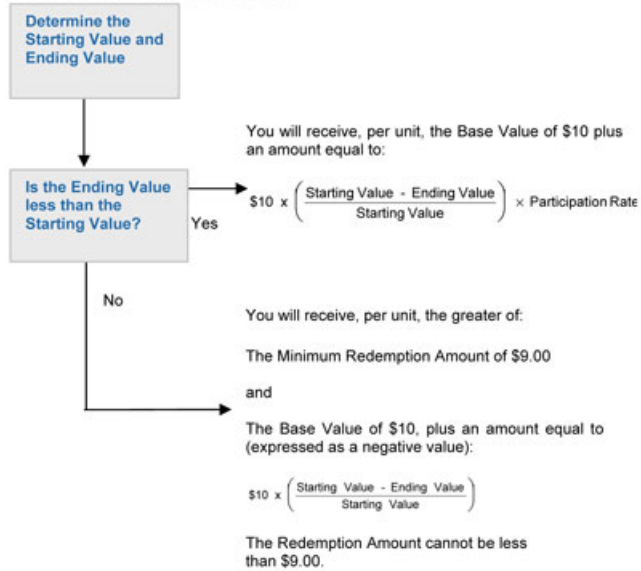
Determine the Starting Value and Ending Value

Is the Ending Value less than the Starting Value?

Yes

You will receive, per unit, the Base Value of \$10 plus an amount equal to:

$\$10 \times \left(\frac{\text{Starting Value - Ending Value}}{\text{Starting Value}}\right) \times \text{Participation Rate}$

No

You will receive, per unit, the greater of:

The Minimum Redemption Amount of \$9.00

and

The Base Value of \$10, plus an amount equal to (expressed as a negative value):

$\$10 \times \left(\frac{\text{Starting Value - Ending Value}}{\text{Starting Value}}\right)$

The Redemption Amount cannot be less than \$9.00.